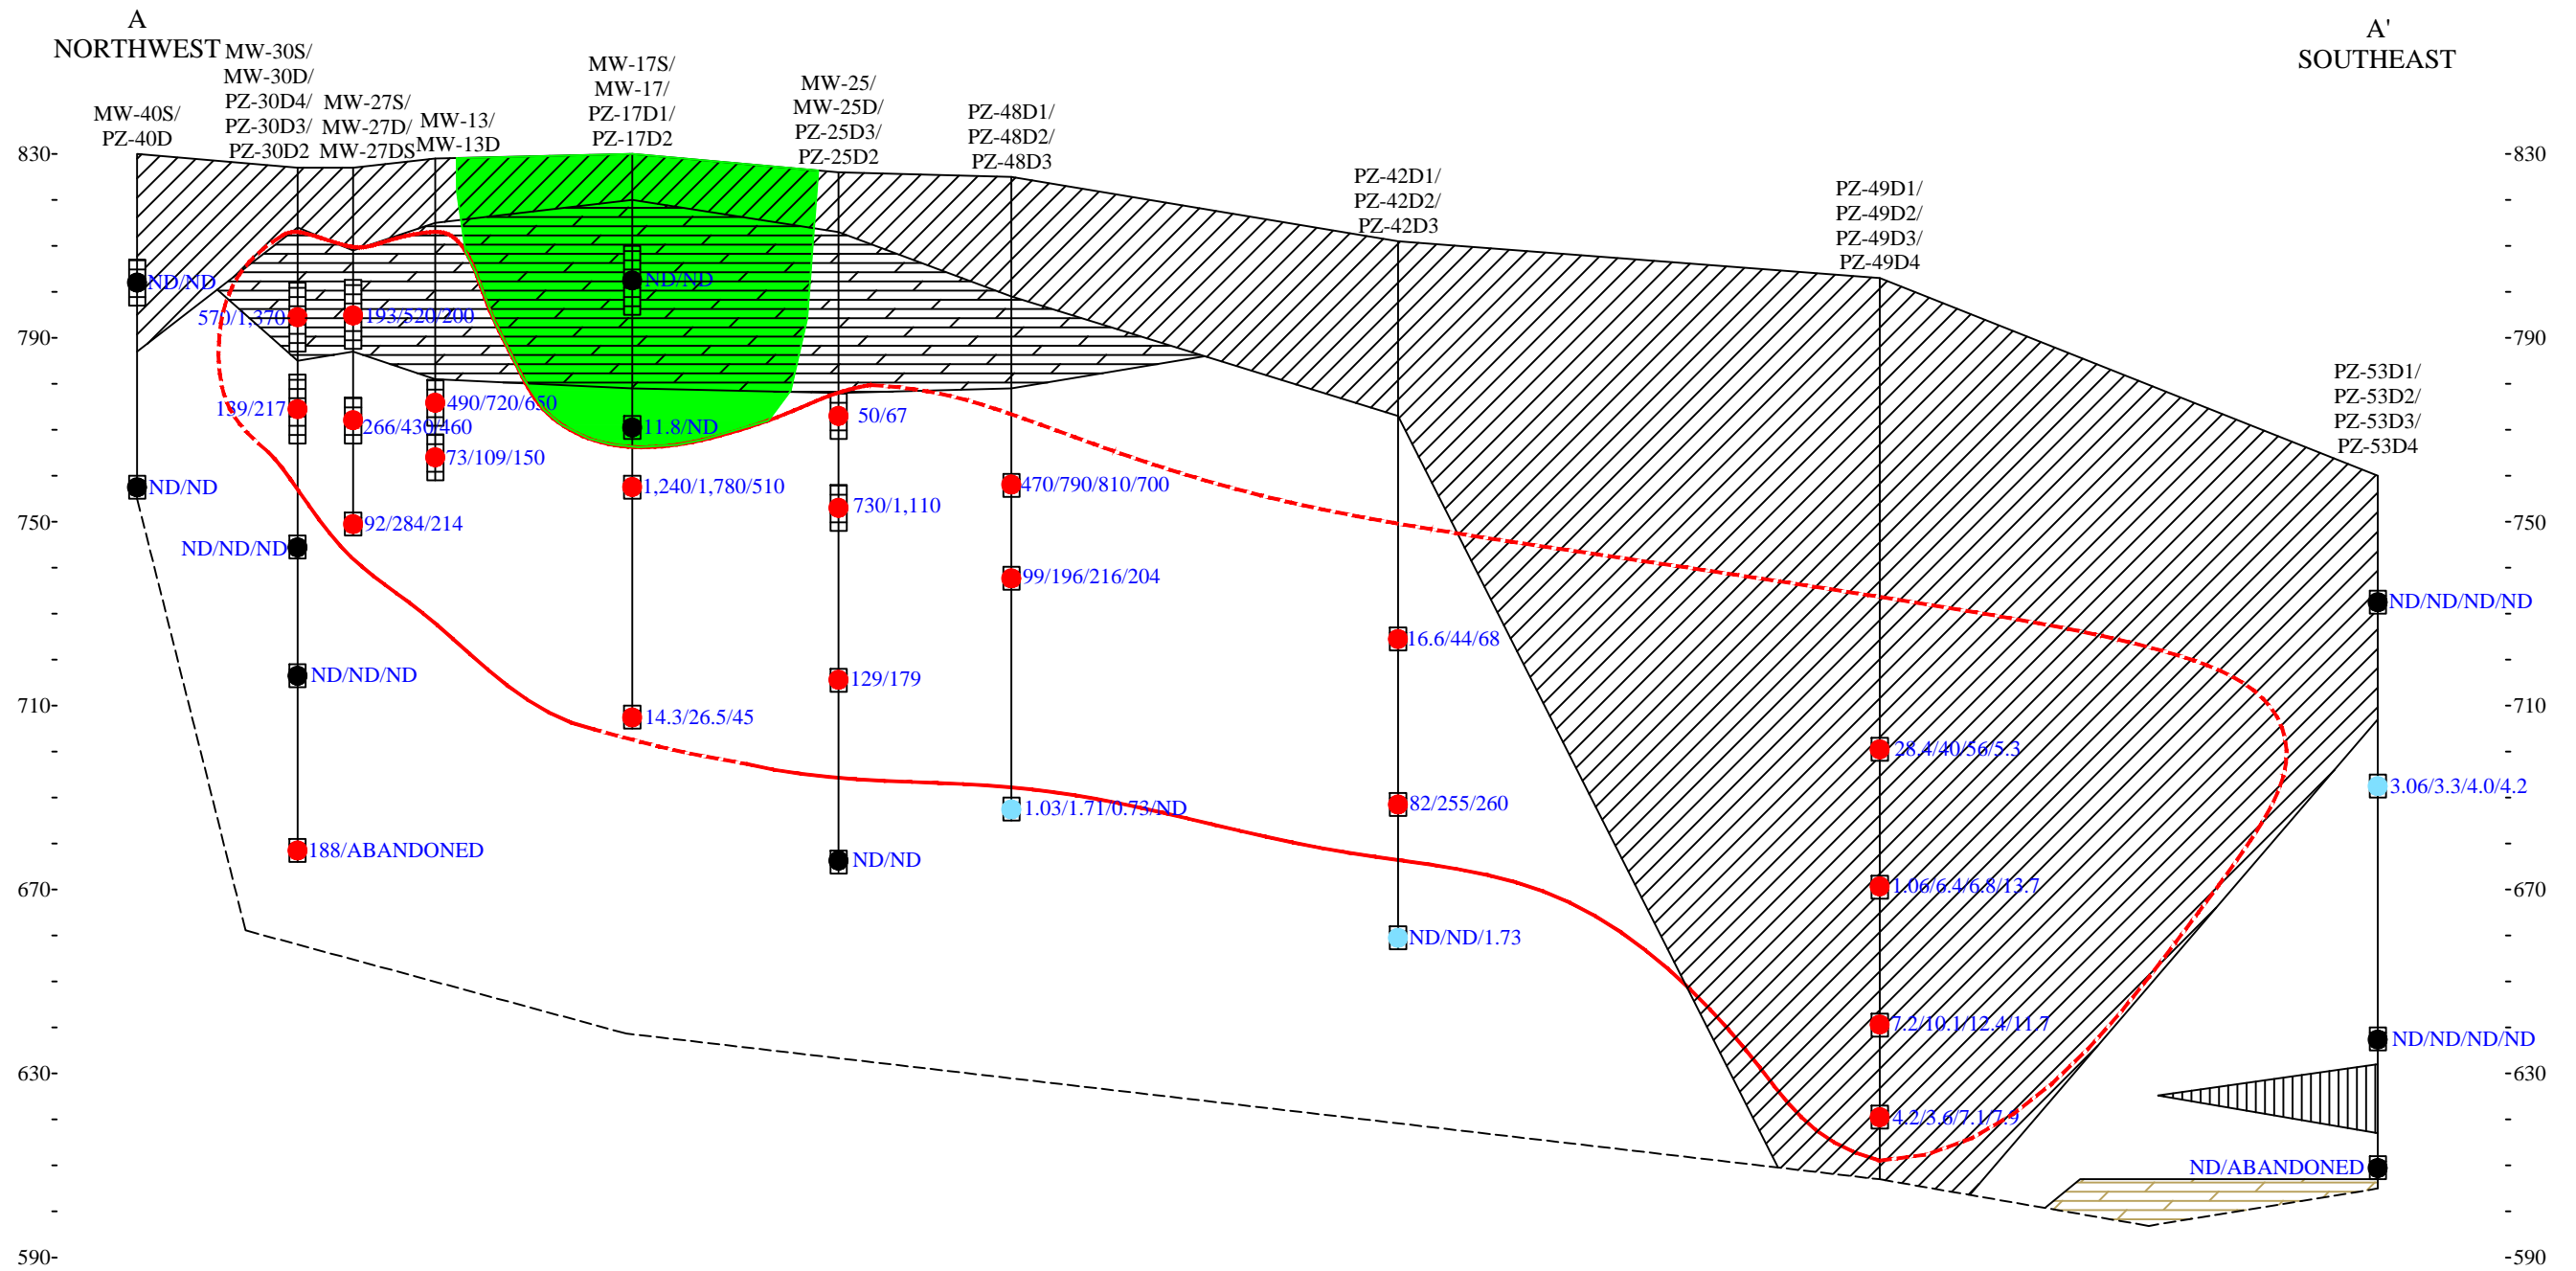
A
NORTHWEST

A'
SOUTHEAST

MW-40S/
PZ-40D

MW-30S/
MW-30D/
PZ-30D4/
PZ-30D3/
PZ-30D2

MW-27S/
MW-27D/
MW-27DS

MW-13/
MW-13D

MW-17S/
MW-17/
PZ-17D1/
PZ-17D2

MW-25/
MW-25D/
PZ-25D3/
PZ-25D2

PZ-48D1/
PZ-48D2/
PZ-48D3

PZ-42D1/
PZ-42D2/
PZ-42D3

PZ-49D1/
PZ-49D2/
PZ-49D3/
PZ-49D4

PZ-53D1/
PZ-53D2/
PZ-53D3/
PZ-53D4

830
790
750
710
670
630
590

830
790
750
710
670
630
590

ND/ND
570/1,370
193/520/200
ND/ND
139/217
490/720/650
266/430/460
11.8/ND
50/67
73/109/150
ND/ND
1,240/1,780/510
470/790/810/700
730/1,110
92/284/214
ND/ND/ND
99/196/216/204
ND/ND/ND/ND
16.6/44/68
ND/ND/ND
129/179
14.3/26.5/45
28.4/40/56/5.3
3.06/3.3/4.0/4.2
1.03/1.71/0.73/ND
82/255/260
188/ABANDONED
ND/ND
1.06/6.4/6.8/13.7
ND/ND/1.73
7.2/10.1/12.4/11.7
ND/ND/ND/ND
4.2/3.6/7.1/7.9
ND/ABANDONED